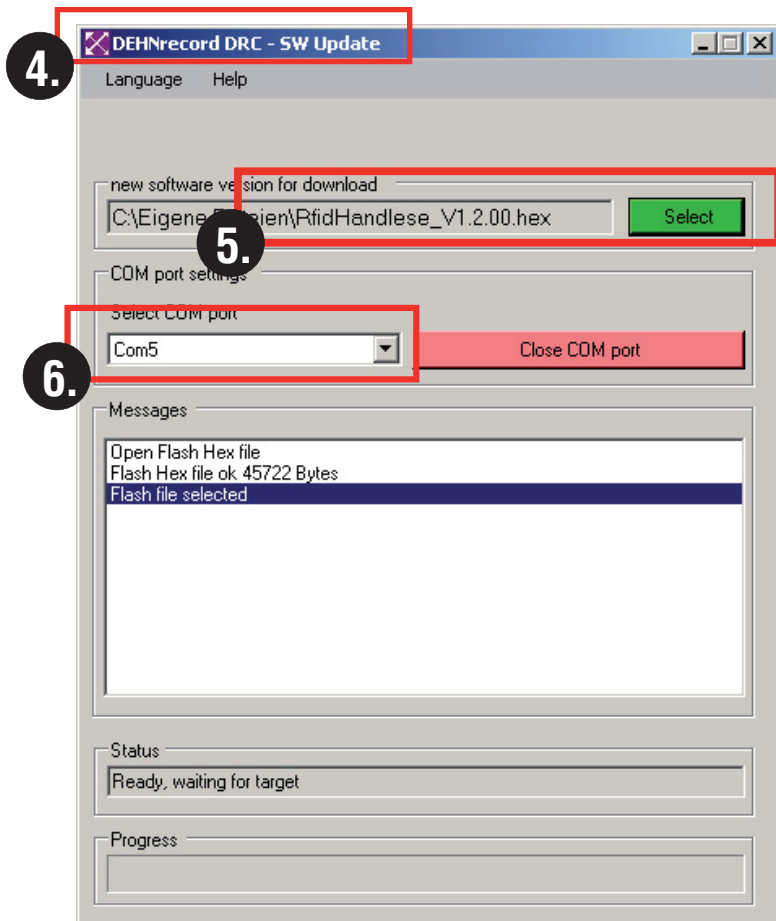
4.

DEHNrecord DRC - SW Update

Language Help

new software version for download

C:\Eigene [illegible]ien\RfidHandlese_V1.2.00.hex

Select

5.

COM port settings

Select COM port

Com5

Close COM port

6.

Messages

Open Flash Hex file
Flash Hex file ok 45722 Bytes
Flash file selected

Status

Ready, waiting for target

Progress